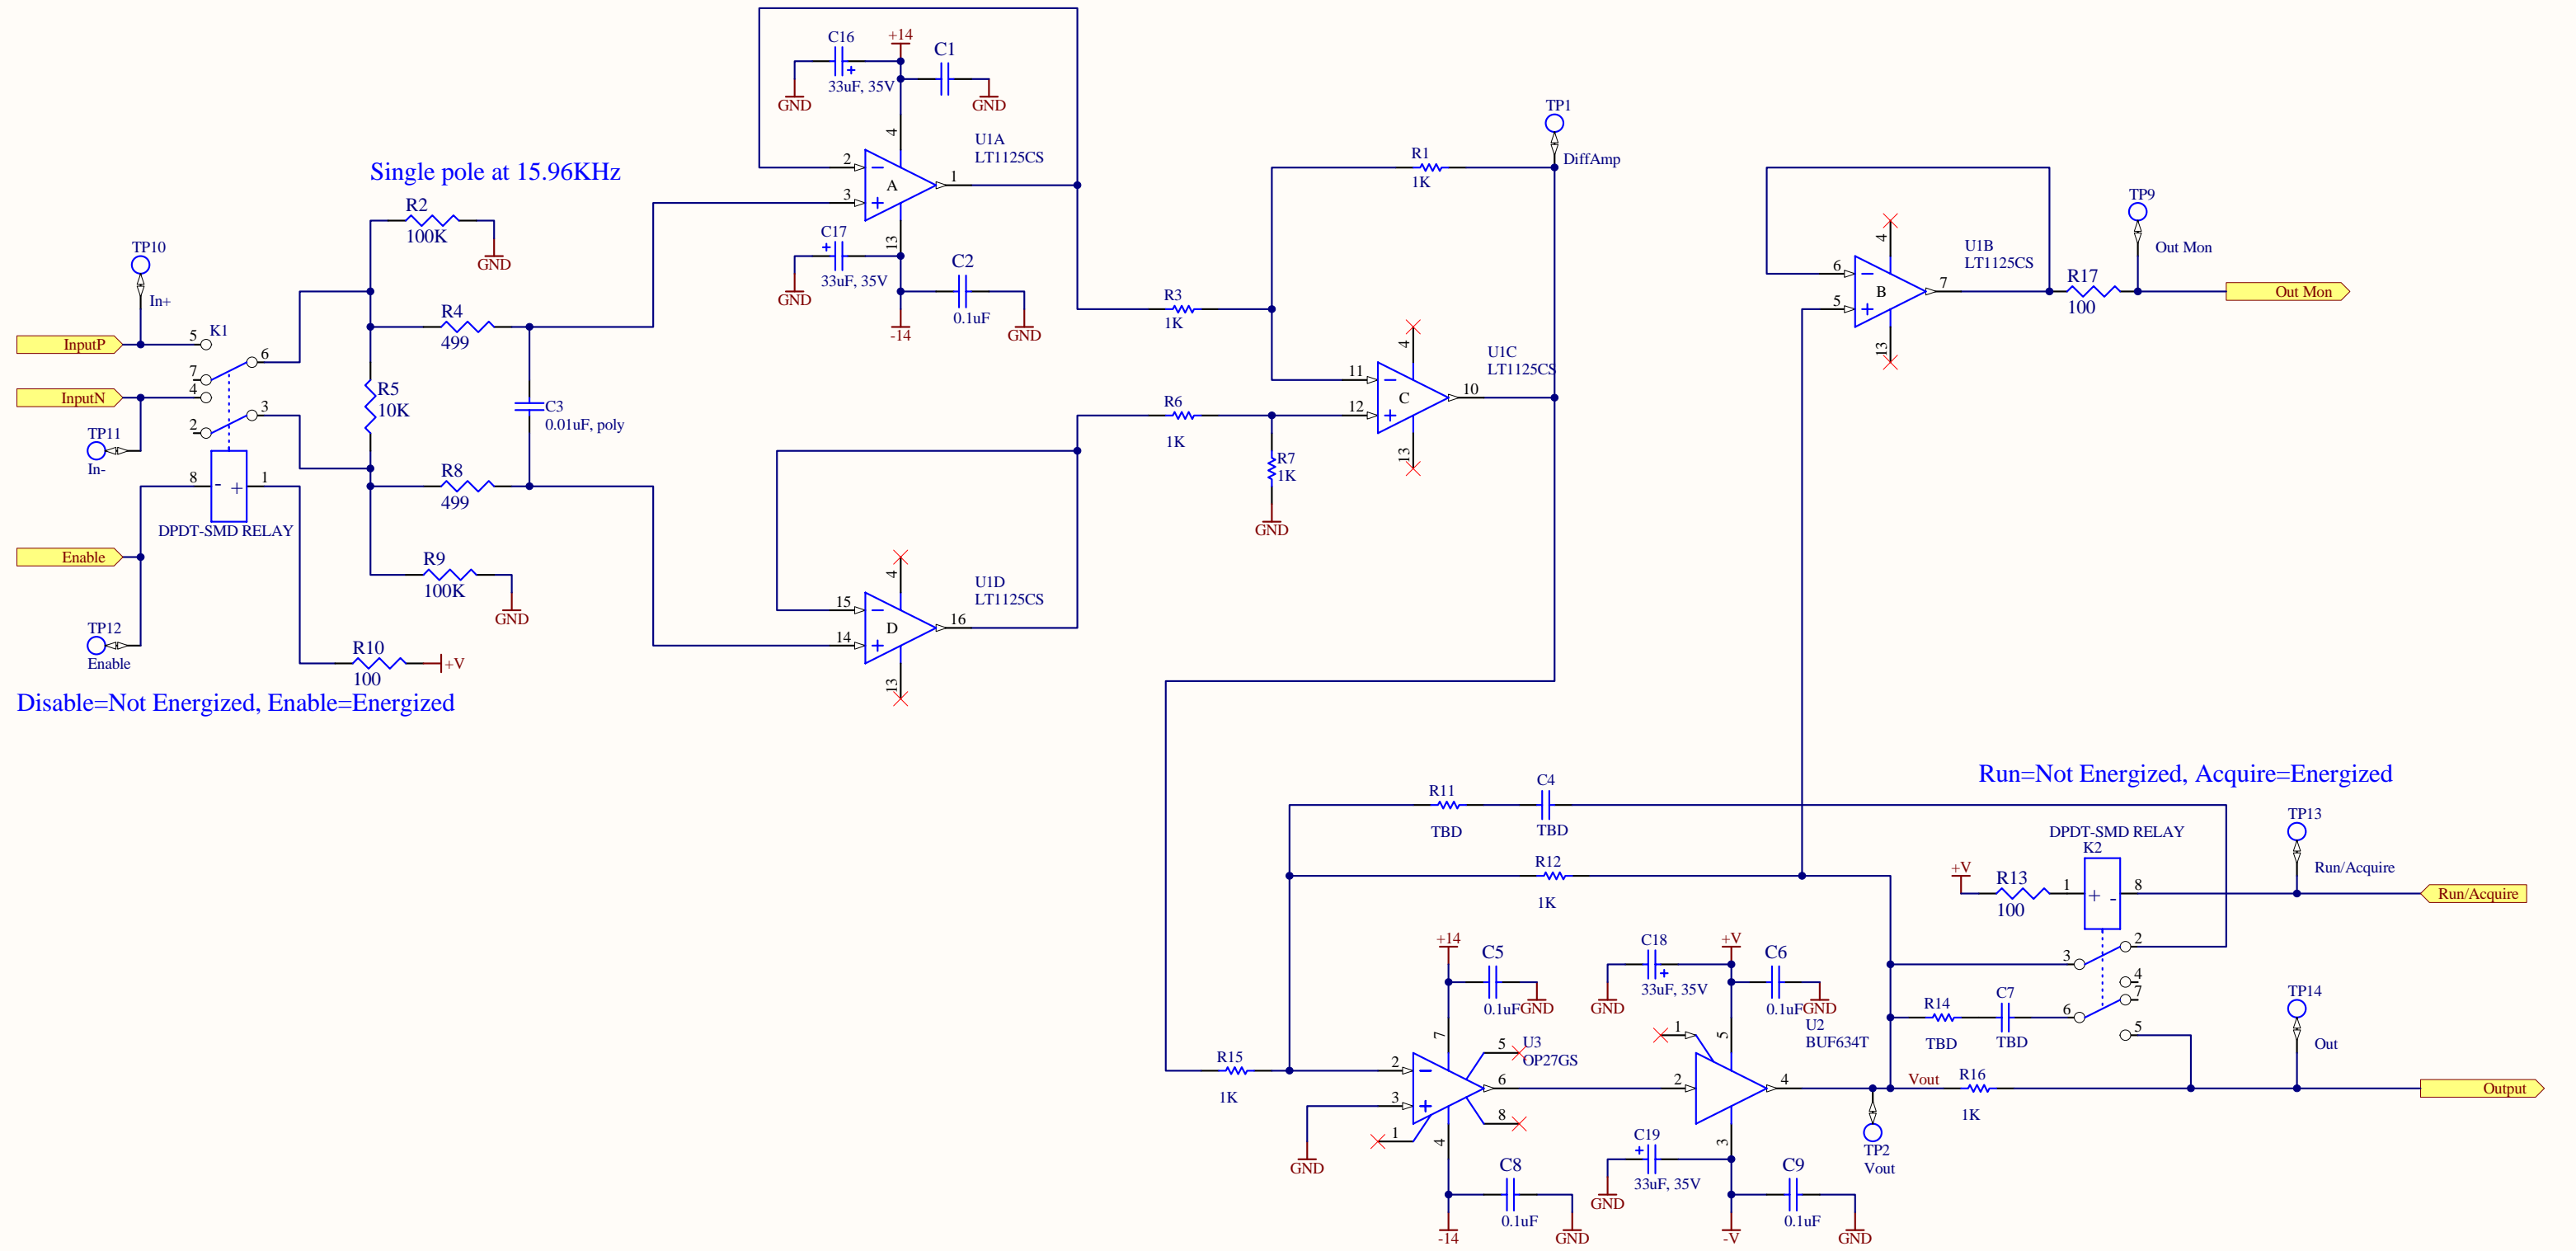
C16
+14
C1
GND
33uF, 35V
GND
U1A
LT1125CS
2
A
1
3
Single pole at 15.96KHz
C17
13
C2
R2
100K
GND
GND
33uF, 35V
0.1uF
-14
GND
TP10
In+
R4
499
K1
InputP
5
6
7
InputN
4
R5
10K
C3
0.01uF, poly
2
3
TP11
In-
8
1
R8
499
DPDT-SMD RELAY
Enable
R9
100K
GND
TP12
Enable
R10
100
+V
Disable=Not Energized, Enable=Energized
U1D
LT1125CS
15
D
16
14
13
TP1
DiffAmp
R1
1K
R3
1K
U1C
LT1125CS
11
C
10
12
R6
1K
R7
1K
GND
U1B
LT1125CS
6
B
7
5
13
TP9
Out Mon
R17
100
Out Mon
Run=Not Energized, Acquire=Energized
R11
TBD
C4
TBD
TP13
DPDT-SMD RELAY
K2
Run/Acquire
R12
1K
+V
R13
100
1
8
Run/Acquire
+14
C5
C18
+V
C6
33uF, 35V
0.1uF
GND
GND
0.1uF
GND
2
3
4
7
R14
TBD
C7
TBD
6
5
TP14
Out
7
5
U3
OP27GS
1
5
U2
BUF634T
R15
1K
2
6
2
4
Vout
R16
1K
Output
3
1
8
GND
4
C8
C19
3
C9
33uF, 35V
TP2
Vout
GND
0.1uF
0.1uF
-14
GND
-V
GND